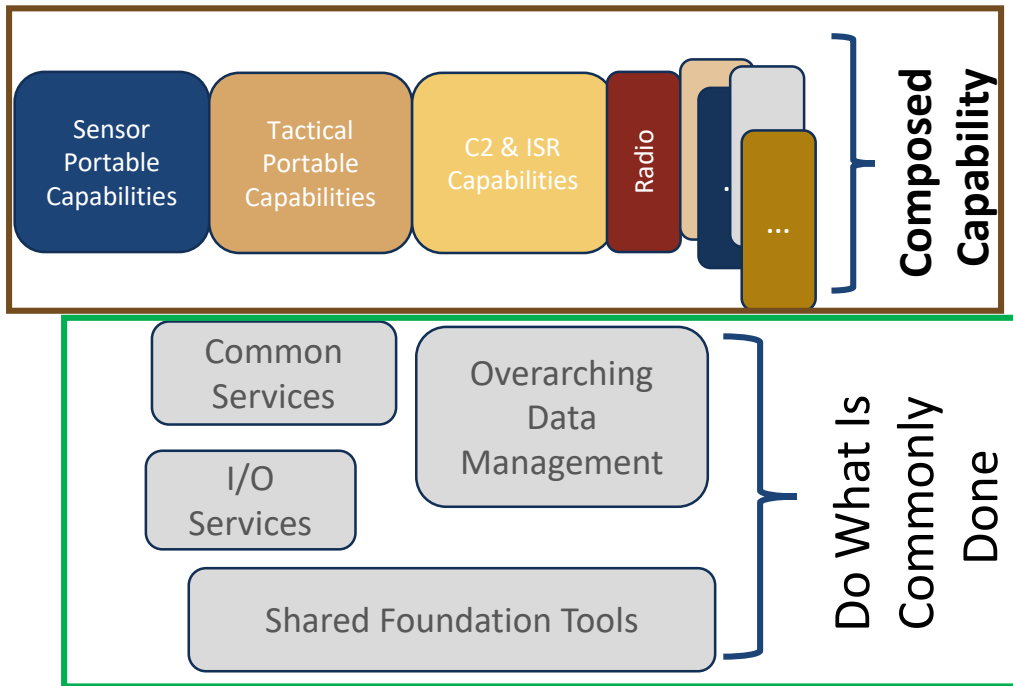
Sensor Portable Capabilities

Tactical Portable Capabilities

C2 & ISR Capabilities

Radio

...

...

Composed Capability

Common Services

Overarching Data Management

I/O Services

Shared Foundation Tools

Do What Is Commonly Done